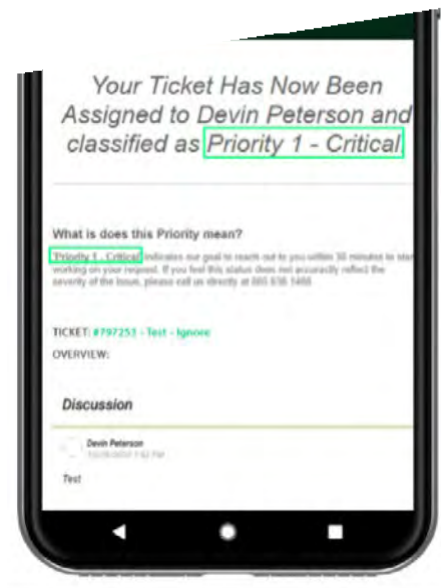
Your Ticket Has Now Been Assigned to Devin Peterson and classified as Priority 1 - Critical

What is does this Priority mean?

"Priority 1 - Critical" indicates our goal to reach out to you within 30 minutes to start working on your request. If you feel this status does not accurately reflect the severity of the issue, please call us directly at 865 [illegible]

TICKET: #797253 - Test - Ignore

OVERVIEW:

Discussion

Devin Peterson
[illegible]

Test